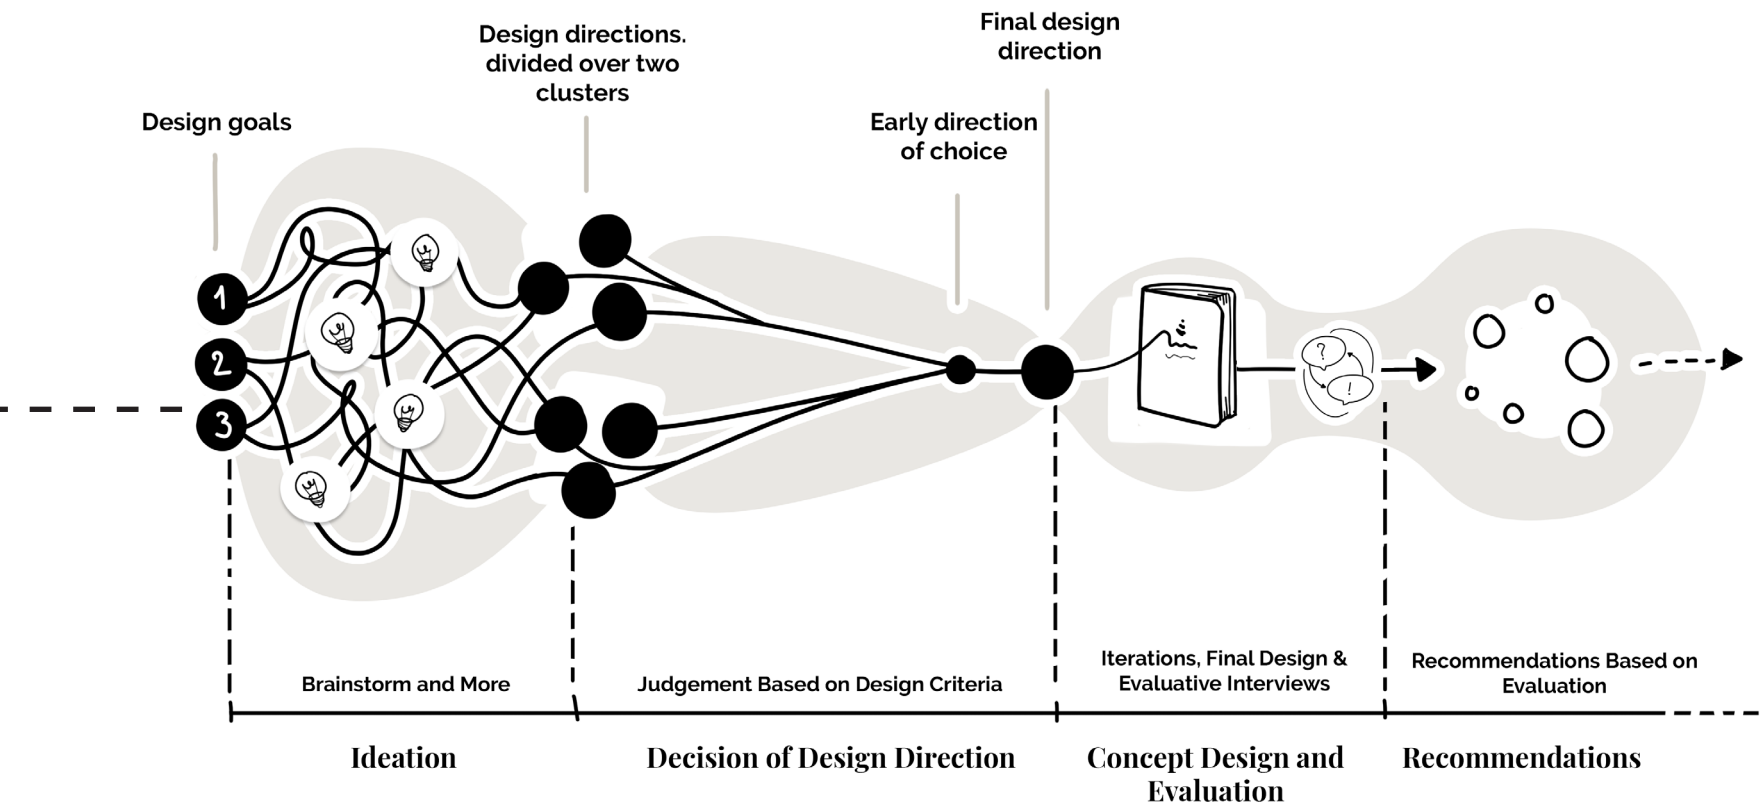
Design goals

Design directions. divided over two clusters

Final design direction

Early direction of choice

1
2
3

?
!

Brainstorm and More

Judgement Based on Design Criteria

Iterations, Final Design & Evaluative Interviews

Recommendations Based on Evaluation

Ideation

Decision of Design Direction

Concept Design and Evaluation

Recommendations